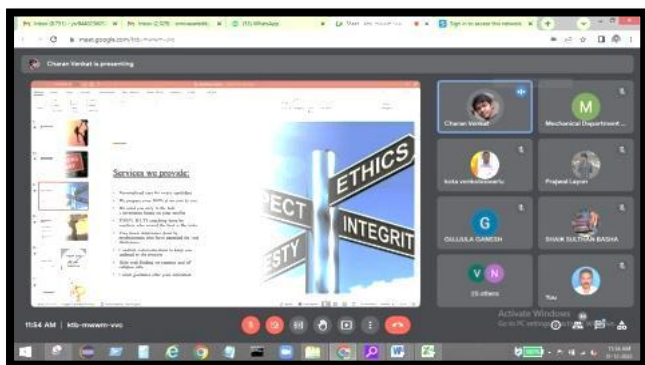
Inbox (8751) - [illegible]
Inbox (2329) - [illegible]
(33) WhatsApp
Meet - ktb-mwwm-vvc
Sign in to access this network
meet.google.com/ktb-mwwm-vvc

Charan Venkat is presenting

Services we provide:

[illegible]

ETHICS
INTEGRIT
PECT
ESTY

Charan Venkat
M
Mechanical Department...
kota venkateswarlu
Prajwal Lapan
G
GILLULA GANESH
SHAIK SULTHAN BASHA
V N
25 others
You

Activate Windows
Go to PC settings to activate Windows.

11:54 AM | ktb-mwwm-vvc

11:54 AM
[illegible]